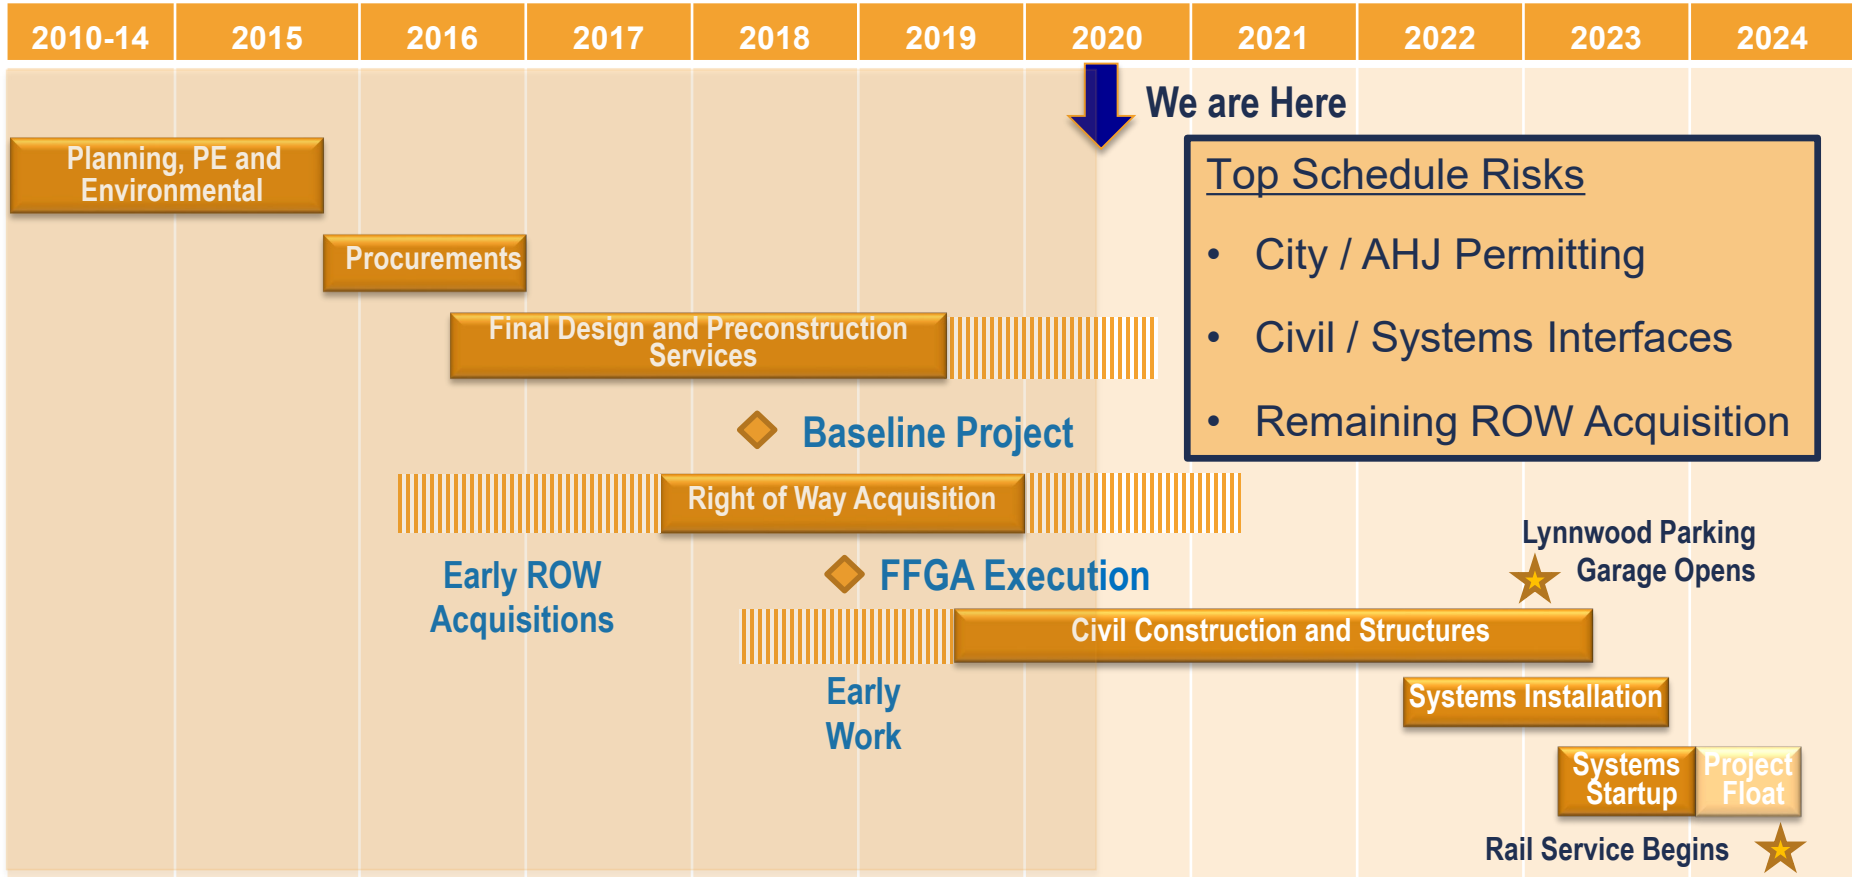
| 2010-14 | 2015 | 2016 | 2017 | 2018 | 2019 | 2020 | 2021 | 2022 | 2023 | 2024 |
|---|---|---|---|---|---|---|---|---|---|---|

We are Here

Planning, PE and Environmental

Procurements

Final Design and Preconstruction Services

Top Schedule Risks

• City / AHJ Permitting

• Civil / Systems Interfaces

• Remaining ROW Acquisition

Baseline Project

Right of Way Acquisition

Early ROW Acquisitions

FFGA Execution

Lynnwood Parking Garage Opens

Civil Construction and Structures

Early Work

Systems Installation

Systems Startup

Project Float

Rail Service Begins